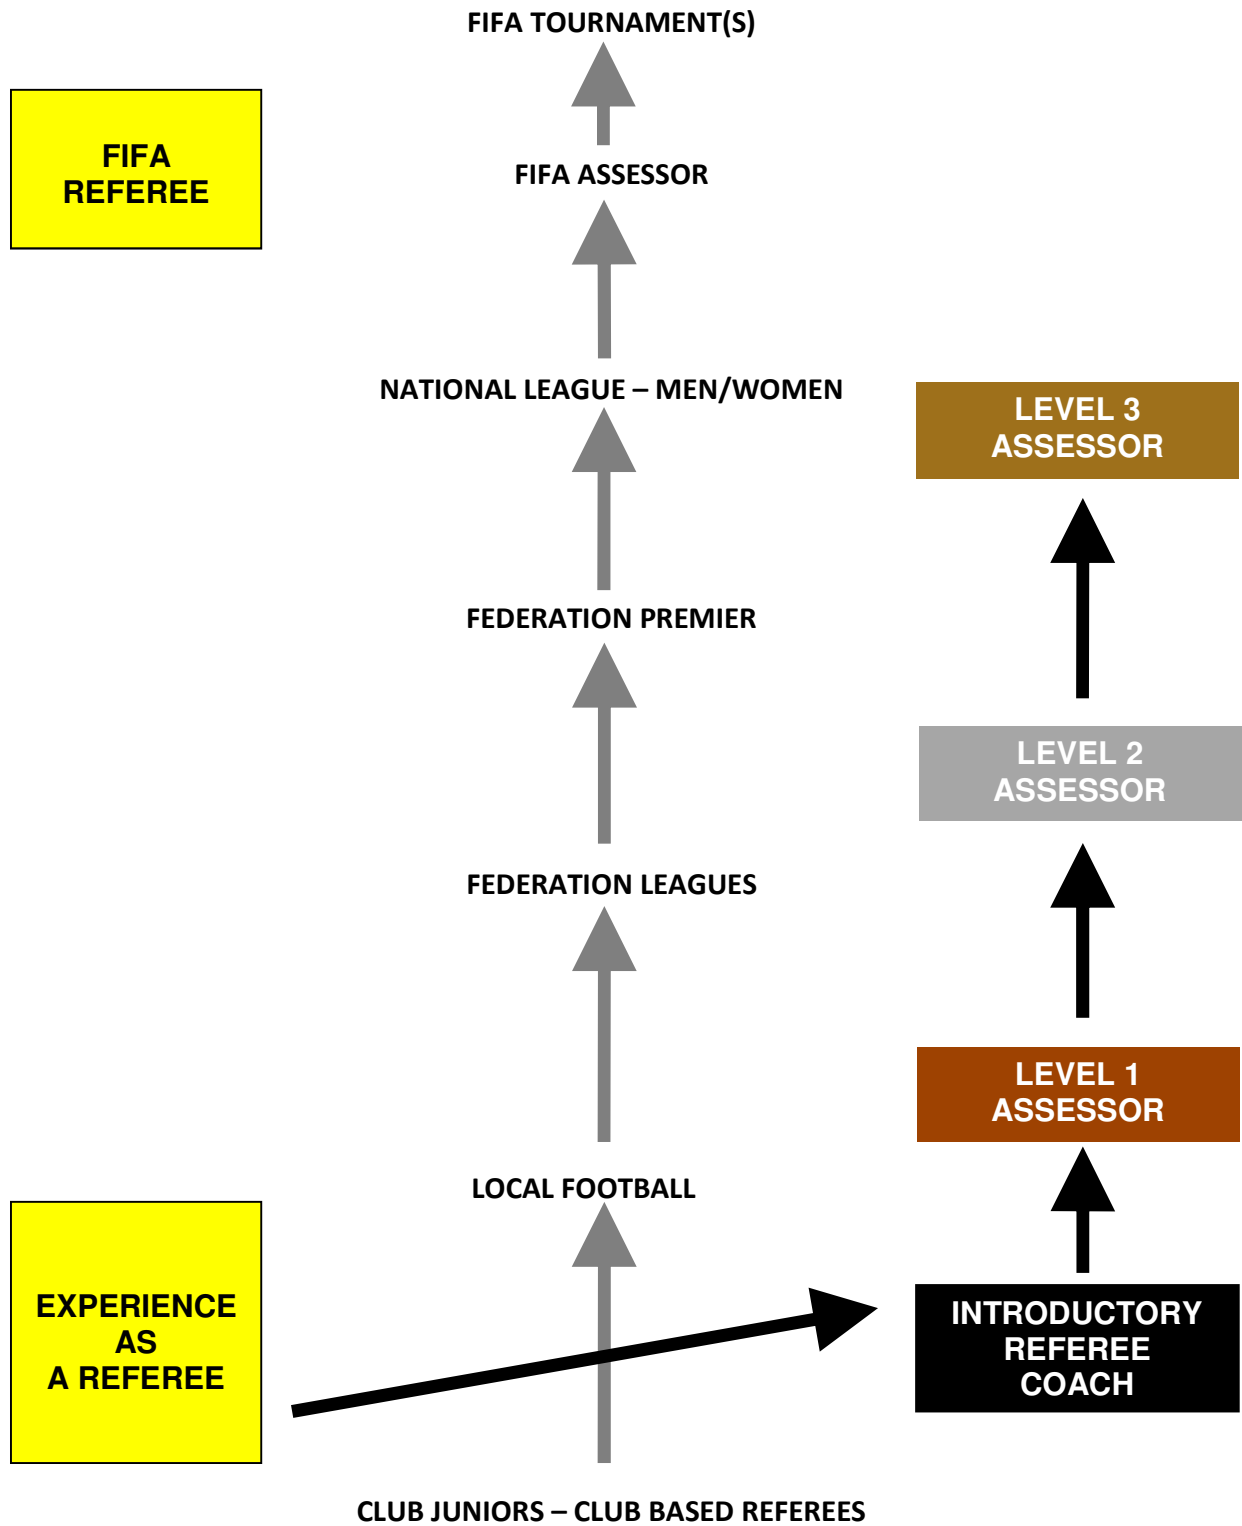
FIFA TOURNAMENT(S)

FIFA REFEREE

FIFA ASSESSOR

NATIONAL LEAGUE – MEN/WOMEN

LEVEL 3 ASSESSOR

FEDERATION PREMIER

LEVEL 2 ASSESSOR

FEDERATION LEAGUES

LEVEL 1 ASSESSOR

LOCAL FOOTBALL

EXPERIENCE AS A REFEREE

INTRODUCTORY REFEREE COACH

CLUB JUNIORS – CLUB BASED REFEREES